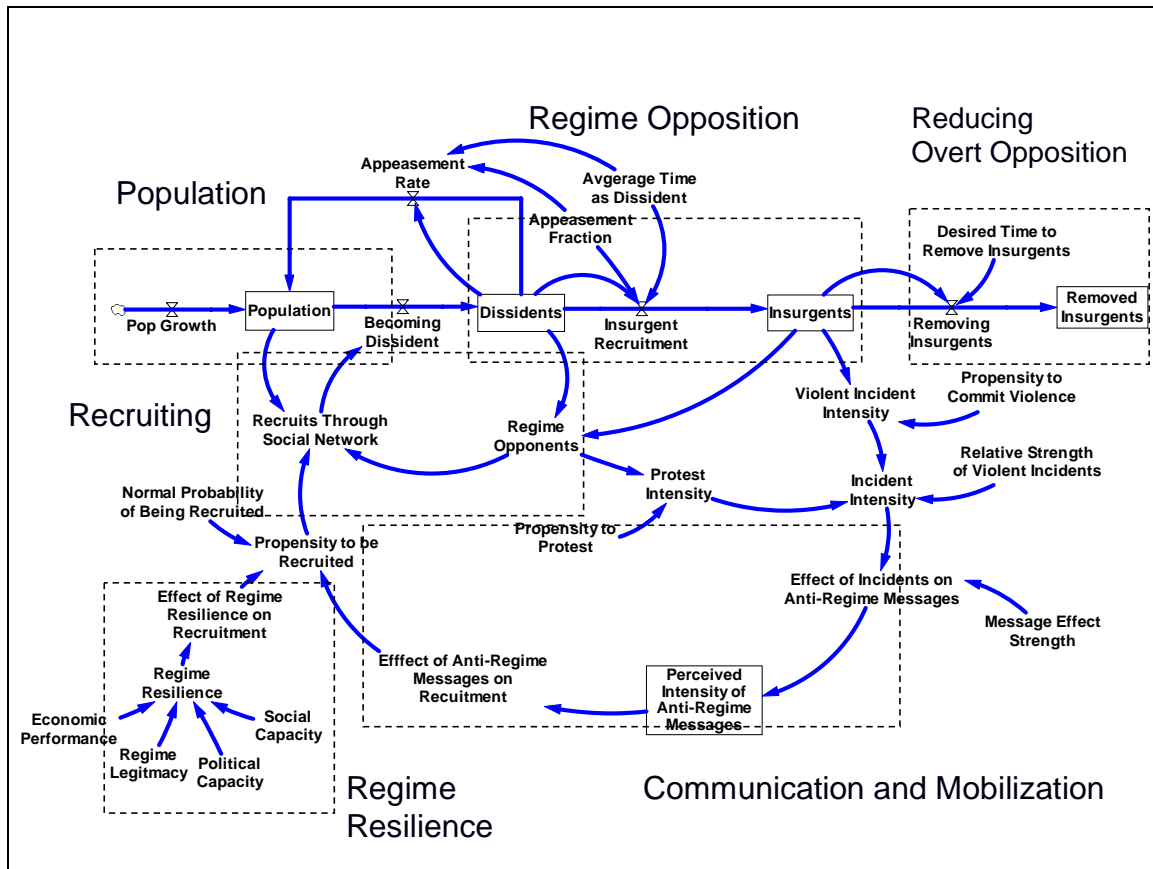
Regime Opposition

Reducing Overt Opposition

Population

Appeasement Rate

Avgerage Time as Dissident

Appeasement Fraction

Desired Time to Remove Insurgents

Pop Growth

Population

Becoming Dissident

Dissidents

Insurgent Recruitment

Insurgents

Removing Insurgents

Removed Insurgents

Recruiting

Recruits Through Social Network

Regime Opponents

Violent Incident Intensity

Propensity to Commit Violence

Relative Strength of Violent Incidents

Incident Intensity

Protest Intensity

Normal Probability of Being Recruited

Propensity to Protest

Propensity to be Recruited

Effect of Incidents on Anti-Regime Messages

Message Effect Strength

Effect of Regime Resilience on Recruitment

Regime Resilience

Efffect of Anti-Regime Messages on Recuitment

Perceived Intensity of Anti-Regime Messages

Economic Performance

Social Capacity

Regime Legitmacy

Political Capacity

Regime Resilience

Communication and Mobilization